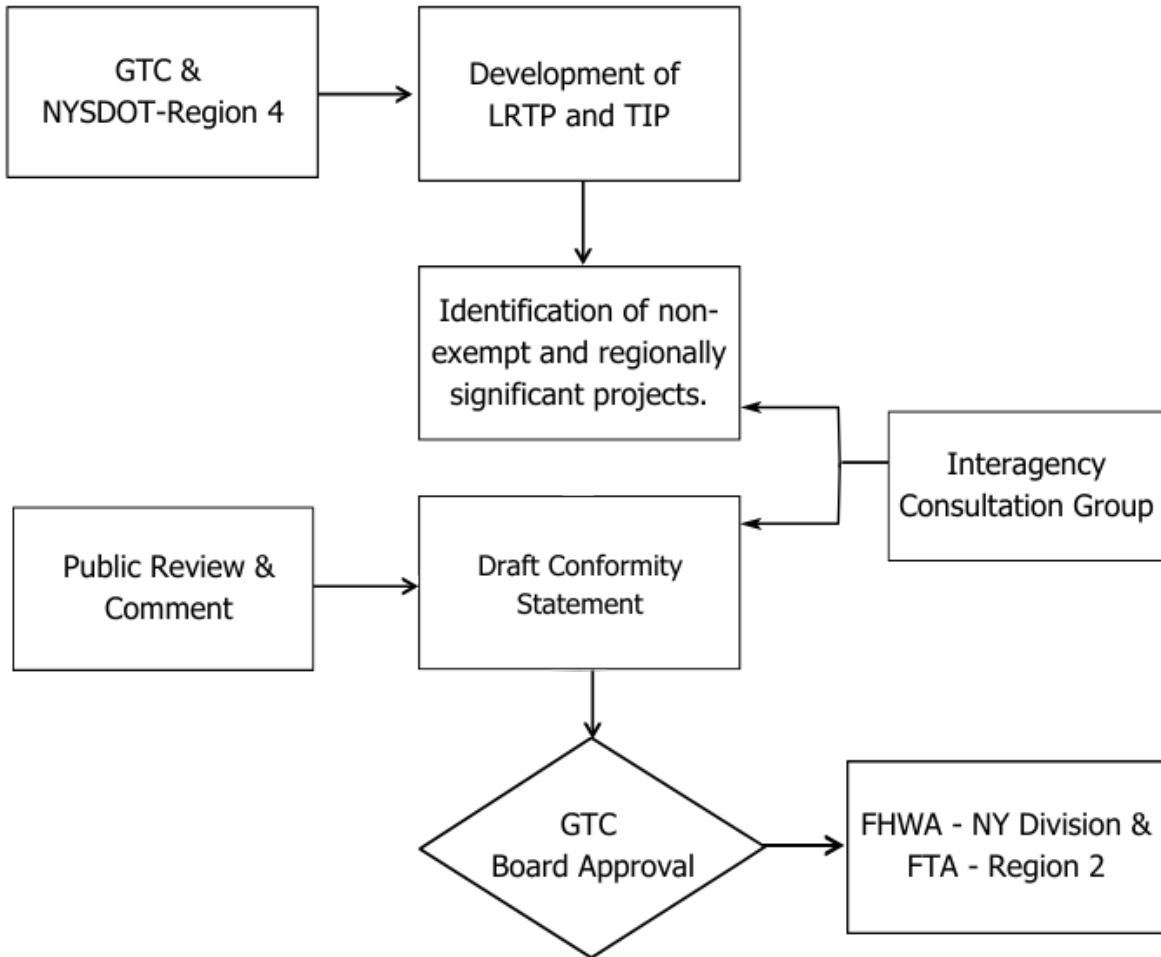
GTC & NYSDOT-Region 4

Development of LRTP and TIP

Identification of non-exempt and regionally significant projects.

Interagency Consultation Group

Public Review & Comment

Draft Conformity Statement

GTC Board Approval

FHWA - NY Division & FTA - Region 2